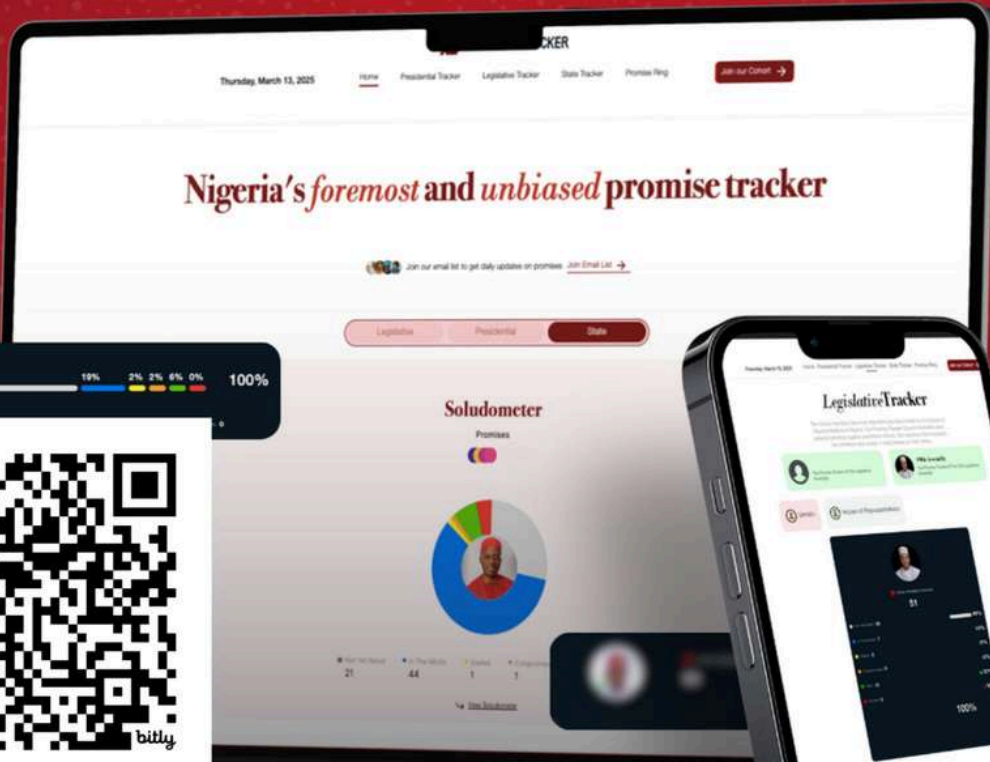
CKER

Thursday, March 13, 2025 Home Presidential Tracker Legislative Tracker State Tracker Promise Ring Join our Cohort →

Nigeria's foremost and unbiased promise tracker

Join our email list to get daily updates on promises Join Email List →

Legislative Presidential State

19% 2% 2% 6% 0% 100%

Soludometer

Promises

Not Yet Rated 21 In The Works 44 Stalled 1 Compromise 1

View Soludometer

bitly

LegislativeTracker

Senate House of Representatives

51

100%